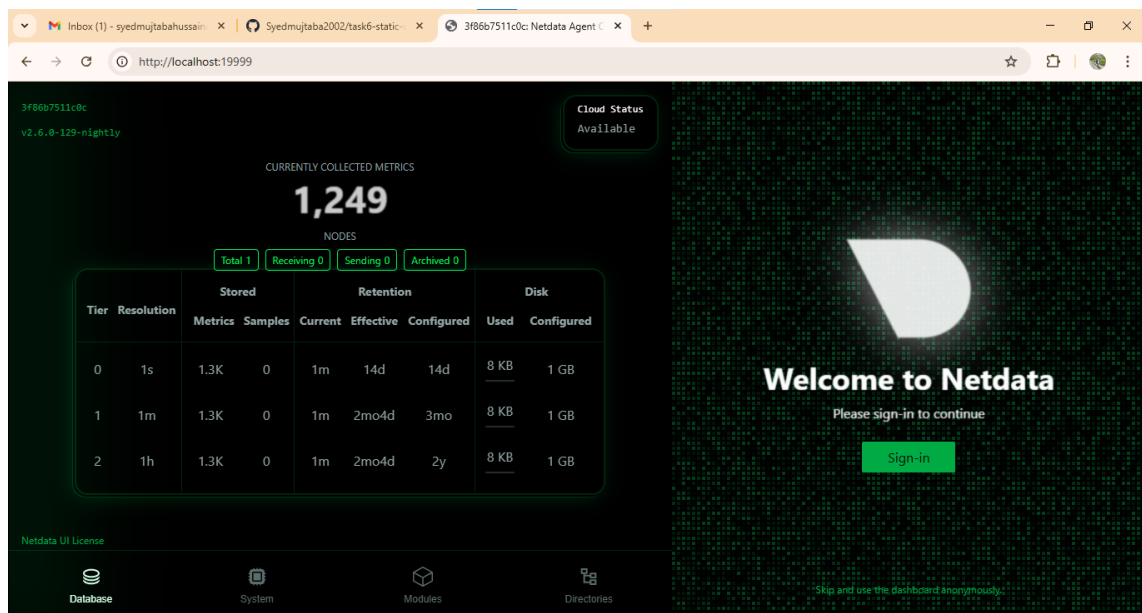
Inbox (1) - syedmujtabahussain ×
Syedmujtaba2002/task6-static- ×
3f86b7511c0c: Netdata Agent C ×
+

http://localhost:19999

3f86b7511c0c
v2.6.0-129-nightly

Cloud Status
Available

CURRENTLY COLLECTED METRICS
1,249
NODES
Total 1 Receiving 0 Sending 0 Archived 0

| Tier | Resolution | Stored Metrics | Stored Samples | Retention Current | Retention Effective | Retention Configured | Disk Used | Disk Configured |
|---|---|---|---|---|---|---|---|---|
| 0 | 1s | 1.3K | 0 | 1m | 14d | 14d | 8 KB | 1 GB |
| 1 | 1m | 1.3K | 0 | 1m | 2mo4d | 3mo | 8 KB | 1 GB |
| 2 | 1h | 1.3K | 0 | 1m | 2mo4d | 2y | 8 KB | 1 GB |

Netdata UI License

Database System Modules Directories

Welcome to Netdata
Please sign-in to continue
Sign-in

Skip and use the dashboard anonymously.